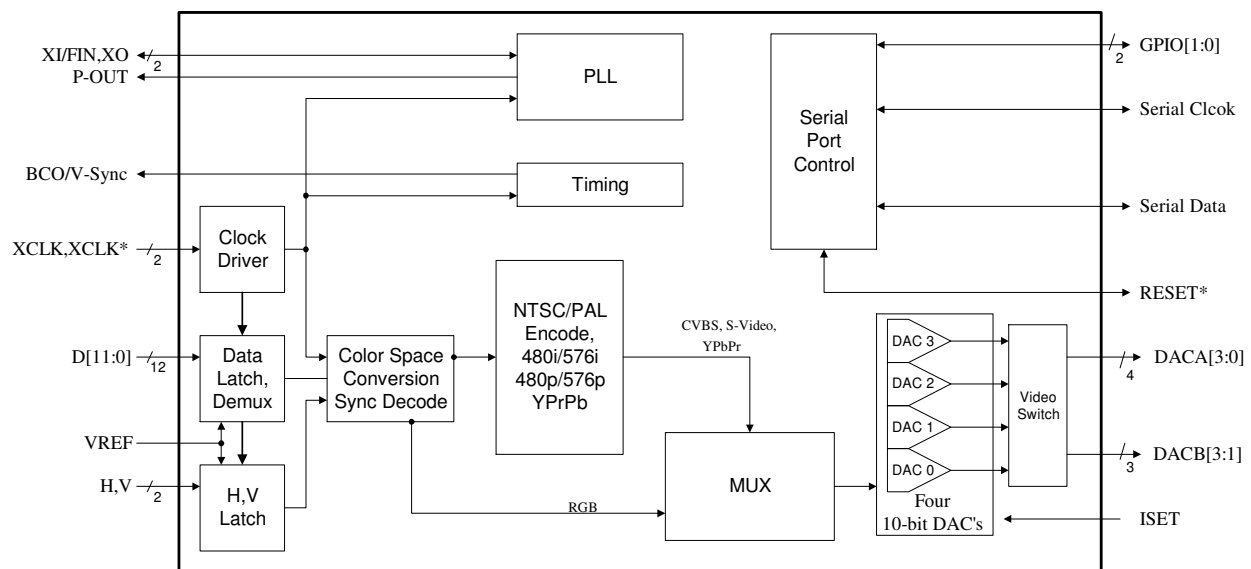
XI/FIN,XO
2
P-OUT
PLL
GPIO[1:0]
2
Serial Port Control
Serial Clcok
BCO/V-Sync
Timing
Serial Data
XCLK,XCLK*
2
Clock Driver
RESET*
NTSC/PAL Encode, 480i/576i 480p/576p YPrPb
CVBS, S-Video, YPbPr
D[11:0]
12
Data Latch, Demux
Color Space Conversion Sync Decode
DAC 3
DAC 2
DAC 1
DAC 0
Video Switch
DACA[3:0]
4
VREF
DACB[3:1]
3
H,V
2
H,V Latch
RGB
MUX
Four 10-bit DAC's
ISET